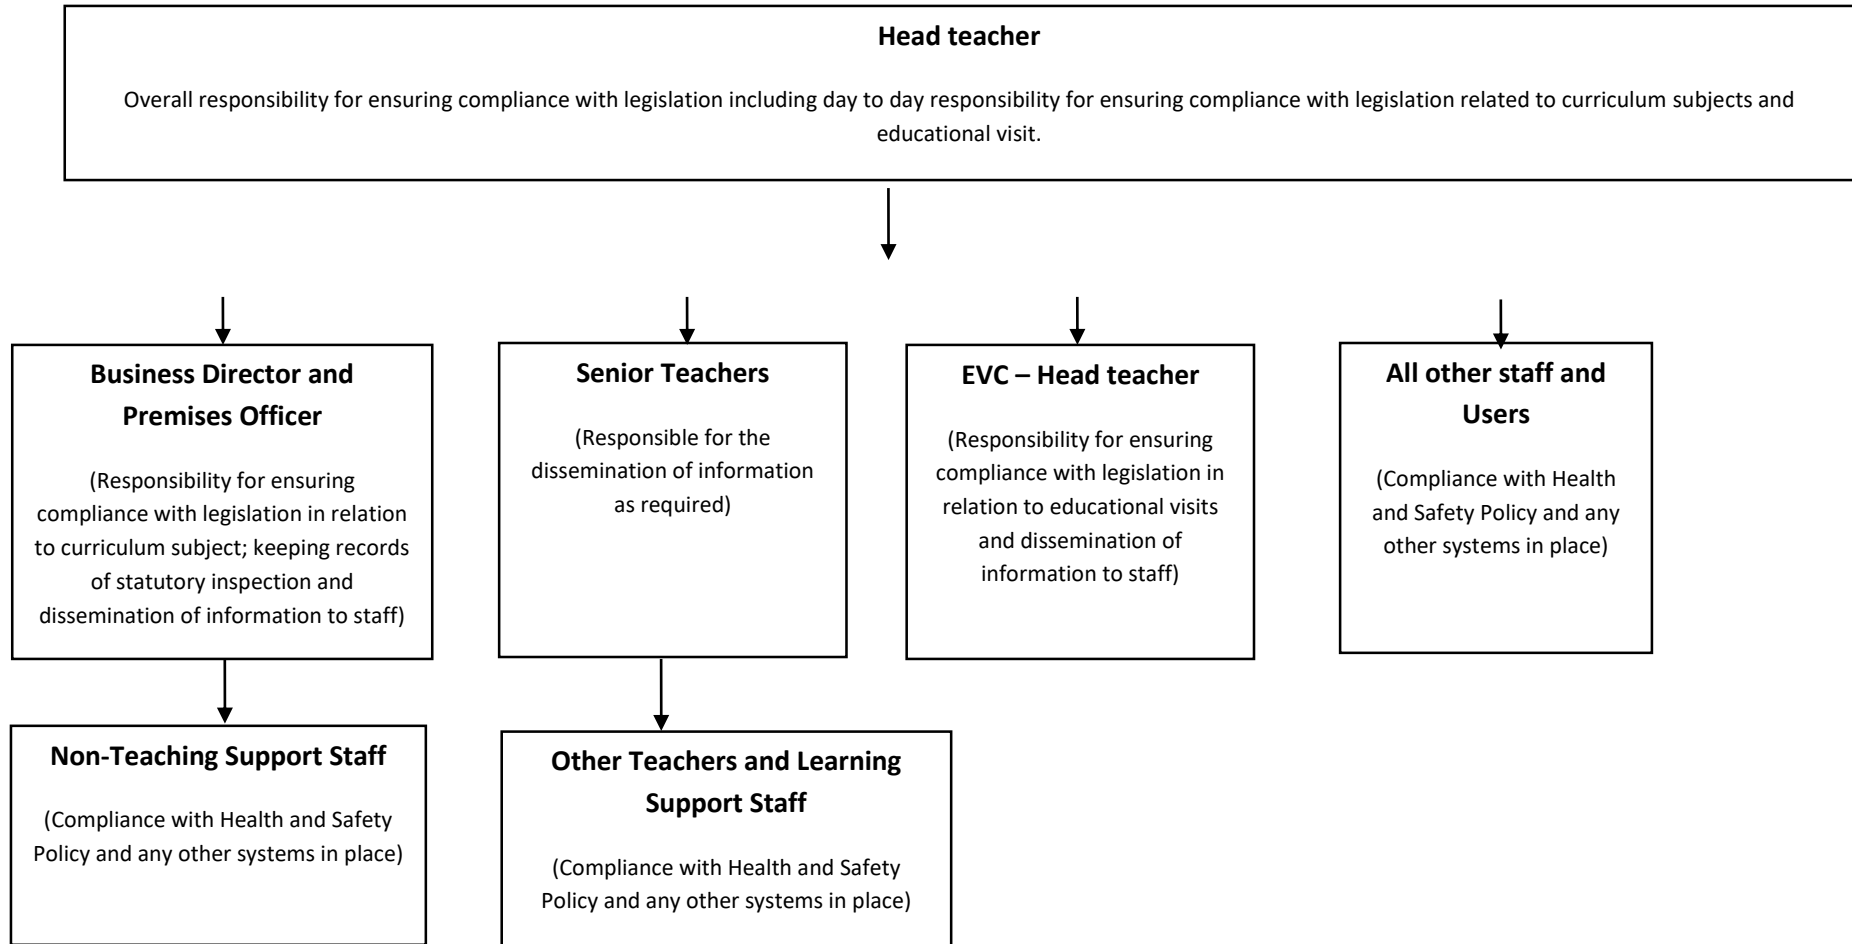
**Head teacher**

Overall responsibility for ensuring compliance with legislation including day to day responsibility for ensuring compliance with legislation related to curriculum subjects and educational visit.

**Business Director and Premises Officer**

(Responsibility for ensuring compliance with legislation in relation to curriculum subject; keeping records of statutory inspection and dissemination of information to staff)

**Senior Teachers**

(Responsible for the dissemination of information as required)

**EVC – Head teacher**

(Responsibility for ensuring compliance with legislation in relation to educational visits and dissemination of information to staff)

**All other staff and Users**

(Compliance with Health and Safety Policy and any other systems in place)

**Non-Teaching Support Staff**

(Compliance with Health and Safety Policy and any other systems in place)

**Other Teachers and Learning Support Staff**

(Compliance with Health and Safety Policy and any other systems in place)